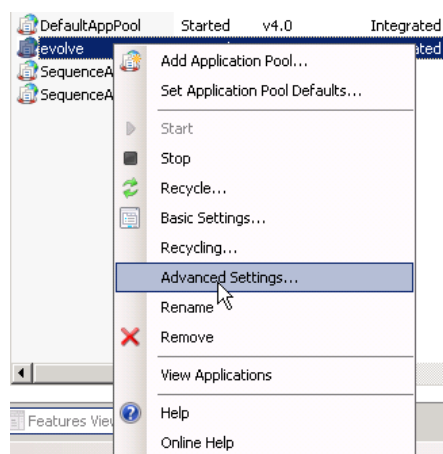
DefaultAppPool Started v4.0 Integrated
evolve ated
SequenceA
SequenceA

Add Application Pool...
Set Application Pool Defaults...
Start
Stop
Recycle...
Basic Settings...
Recycling...
Advanced Settings...
Rename
Remove
View Applications
Help
Online Help

Features Vie